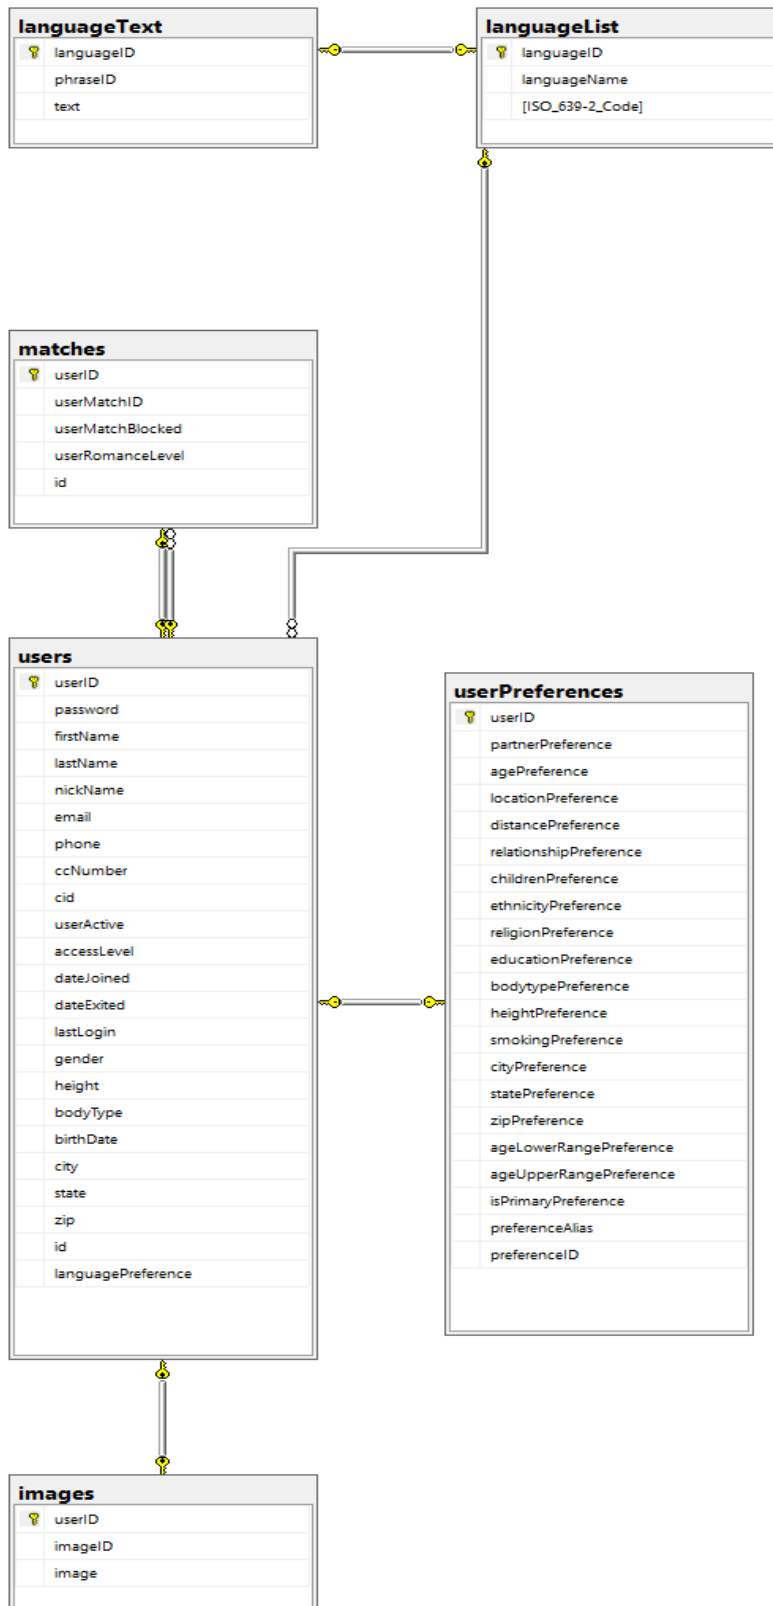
languageText
languageID
phraseID
text

languageList
languageID
languageName
[ISO_639-2_Code]

matches
userID
userMatchID
userMatchBlocked
userRomanceLevel
id

users
userID
password
firstName
lastName
nickName
email
phone
ccNumber
cid
userActive
accessLevel
dateJoined
dateExited
lastLogin
gender
height
bodyType
birthDate
city
state
zip
id
languagePreference

userPreferences
userID
partnerPreference
agePreference
locationPreference
distancePreference
relationshipPreference
childrenPreference
ethnicityPreference
religionPreference
educationPreference
bodytypePreference
heightPreference
smokingPreference
cityPreference
statePreference
zipPreference
ageLowerRangePreference
ageUpperRangePreference
isPrimaryPreference
preferenceAlias
preferenceID

images
userID
imageID
image